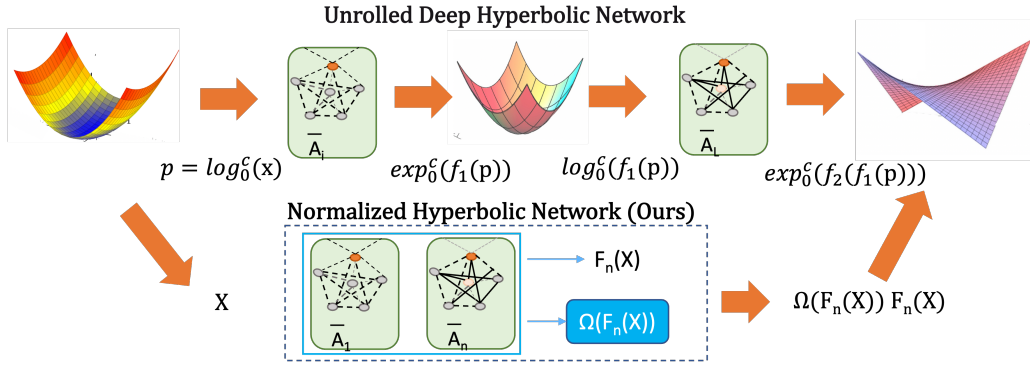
Unrolled Deep Hyperbolic Network

$\overline{A}_i$

$\overline{A}_L$

$p = log_0^c(\mathrm{x})$

$exp_0^c(f_1(\mathrm{p}))$

$log_0^c(f_1(\mathrm{p}))$

$exp_0^c(f_2(f_1(\mathrm{p})))$

Normalized Hyperbolic Network (Ours)

X

$\overline{A}_1$

$\overline{A}_n$

$F_n(X)$

$\Omega(F_n(X))$

$\Omega(F_n(X))\ F_n(X)$